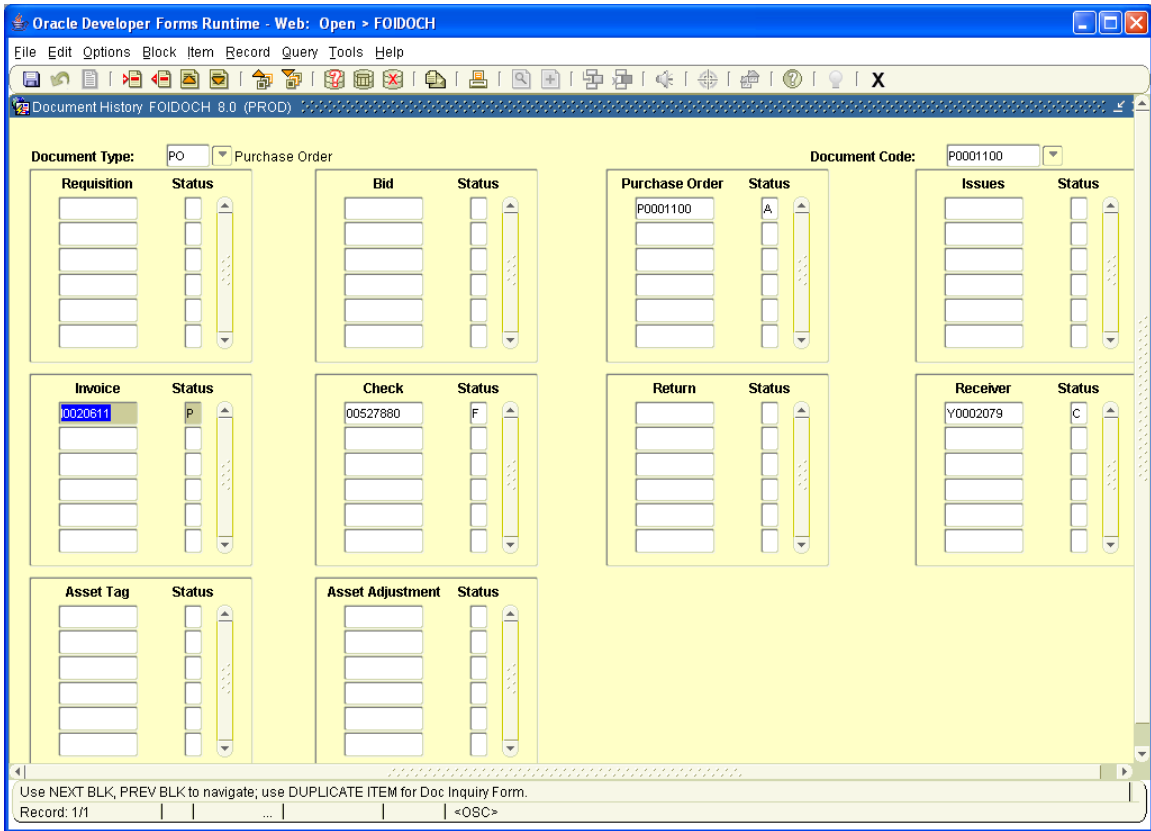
Oracle Developer Forms Runtime - Web: Open > FOIDOCH

File Edit Options Block Item Record Query Tools Help

X

Document History FOIDOCH 8.0 (PROD)

Document Type: PO Purchase Order

Document Code: P0001100

Requisition Status

Bid Status

Purchase Order Status
P0001100 A

Issues Status

Invoice Status
I0020611 P

Check Status
00527880 F

Return Status

Receiver Status
Y0002079 C

Asset Tag Status

Asset Adjustment Status

Use NEXT BLK, PREV BLK to navigate; use DUPLICATE ITEM for Doc Inquiry Form.

Record: 1/1 ... <OSC>